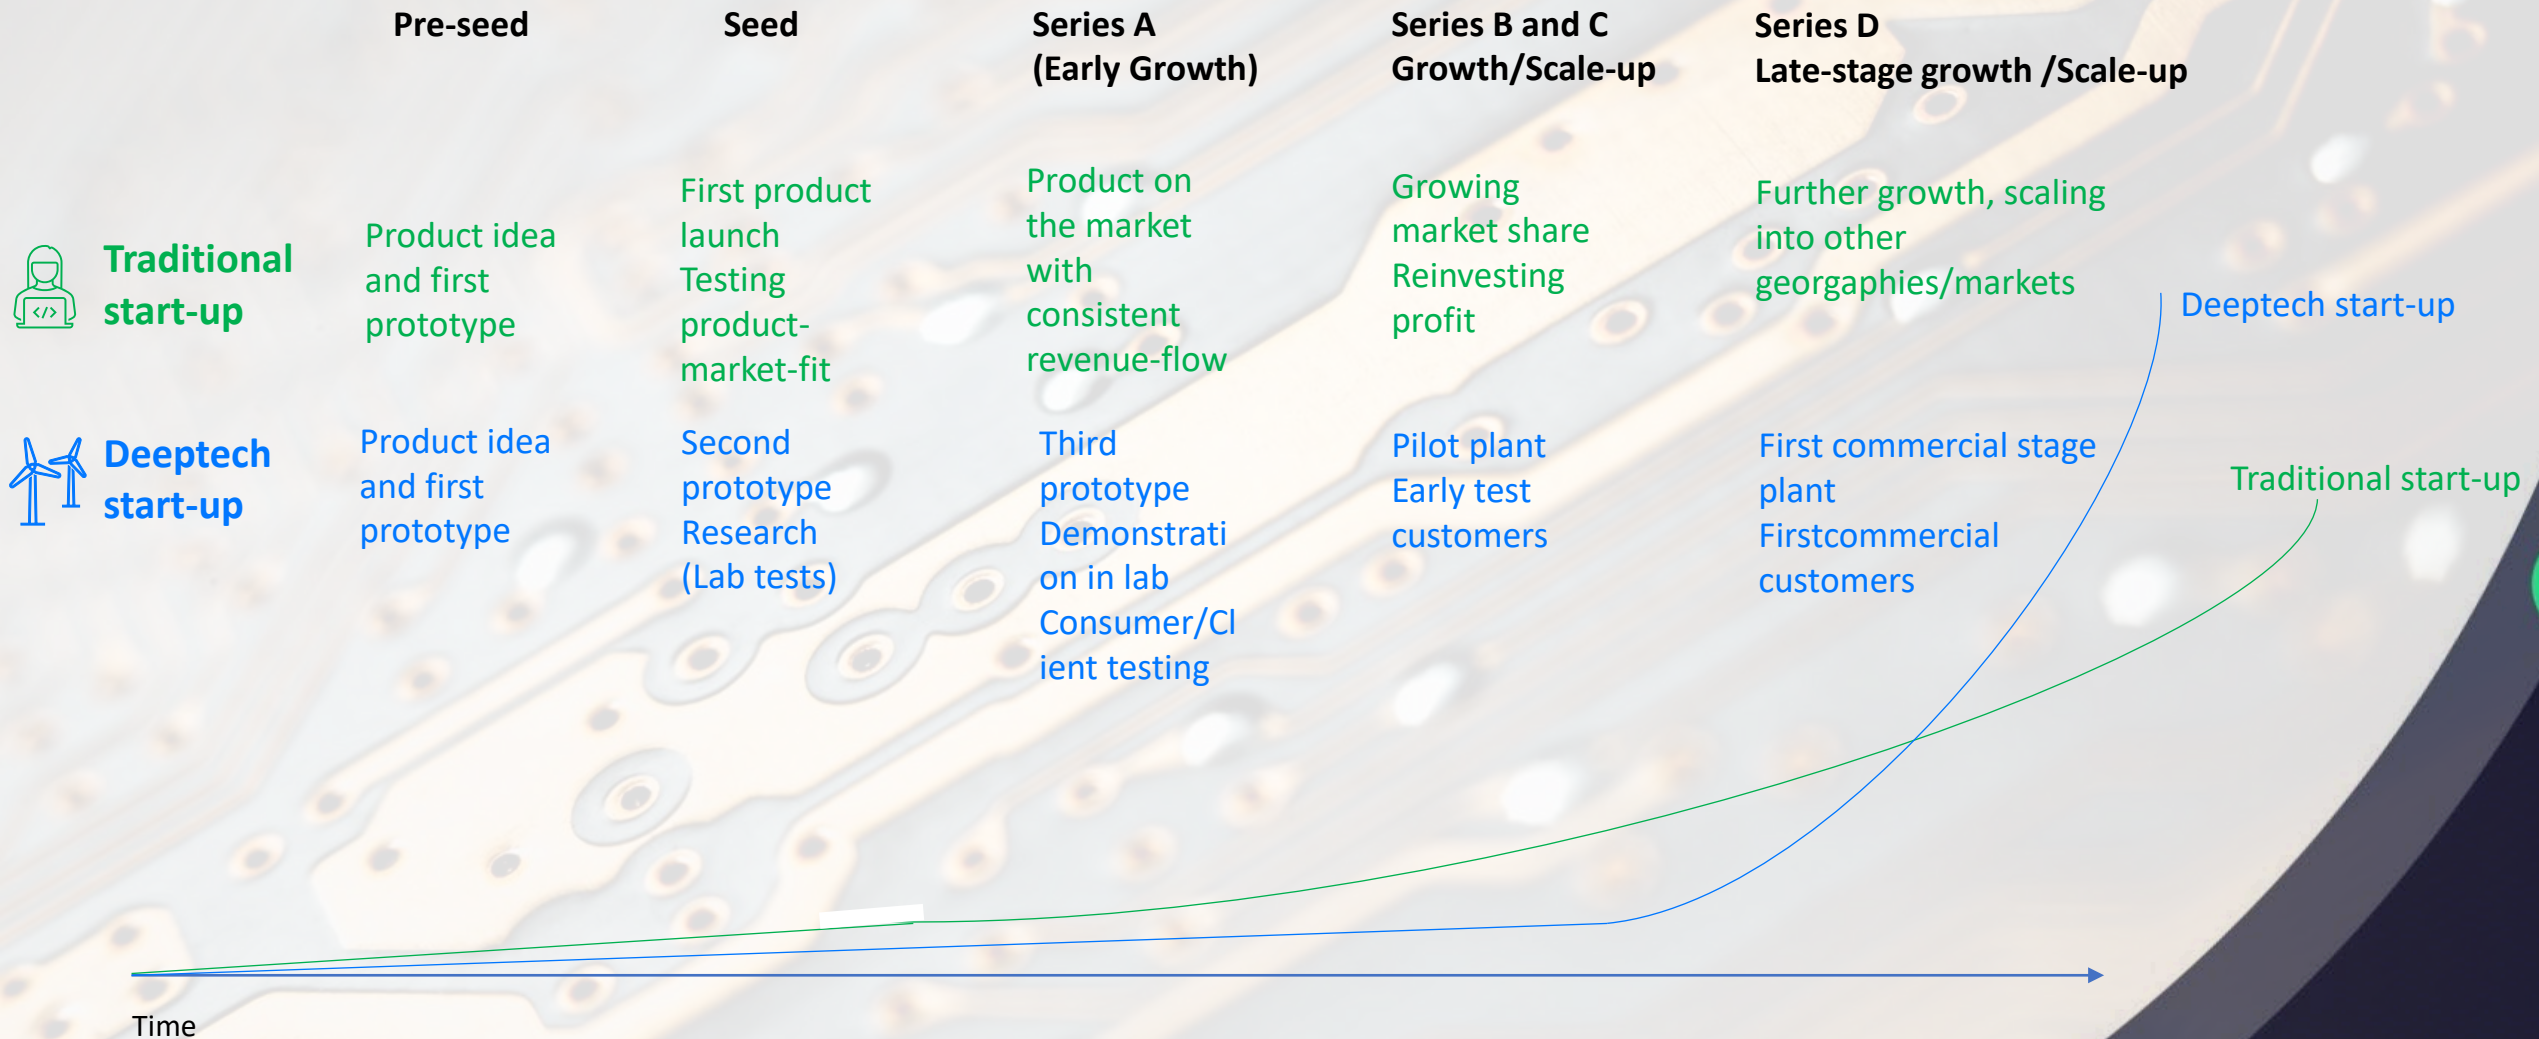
| | Pre-seed | Seed | Series A (Early Growth) | Series B and C Growth/Scale-up | Series D Late-stage growth /Scale-up |
|---|---|---|---|---|---|
| Traditional start-up | Product idea and first prototype | First product launch Testing product-market-fit | Product on the market with consistent revenue-flow | Growing market share Reinvesting profit | Further growth, scaling into other georgaphies/markets |
| Deeptech start-up | Product idea and first prototype | Second prototype Research (Lab tests) | Third prototype Demonstration in lab Consumer/Client testing | Pilot plant Early test customers | First commercial stage plant Firstcommercial customers |

Deeptech start-up

Traditional start-up

Time